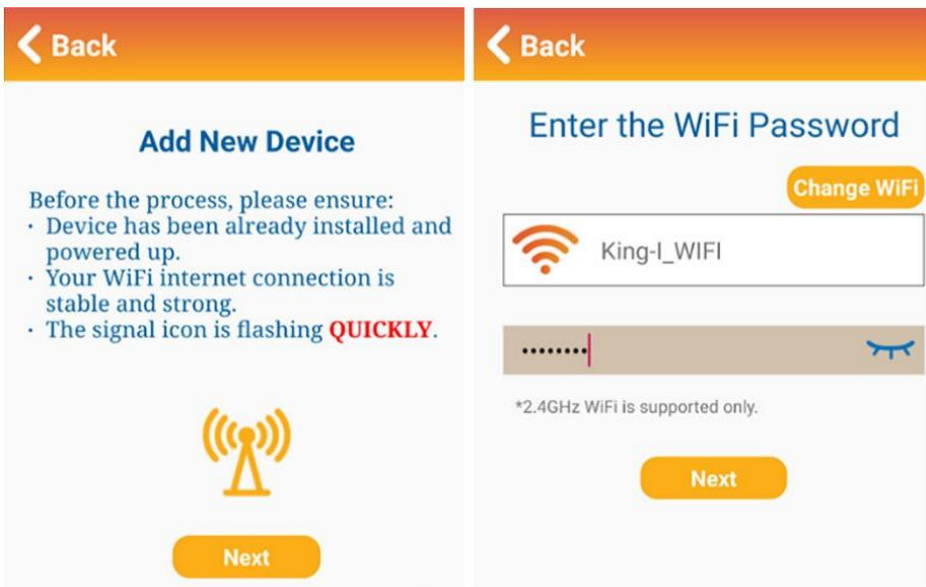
Back

Add New Device

Before the process, please ensure:
· Device has been already installed and powered up.
· Your WiFi internet connection is stable and strong.
· The signal icon is flashing QUICKLY.

Next

Back

Enter the WiFi Password

Change WiFi

King-I_WIFI

••••••••

*2.4GHz WiFi is supported only.

Next